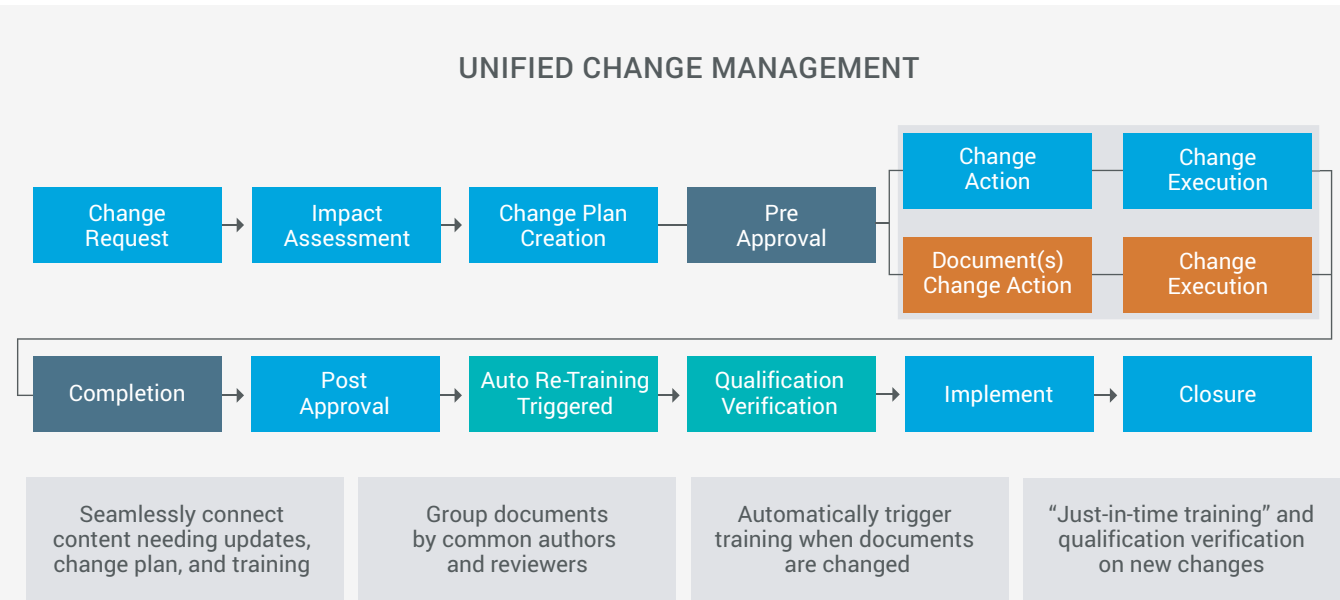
UNIFIED CHANGE MANAGEMENT

Change Request

Impact Assessment

Change Plan Creation

Pre Approval

Change Action

Change Execution

Document(s) Change Action

Change Execution

Completion

Post Approval

Auto Re-Training Triggered

Qualification Verification

Implement

Closure

Seamlessly connect content needing updates, change plan, and training

Group documents by common authors and reviewers

Automatically trigger training when documents are changed

“Just-in-time training” and qualification verification on new changes